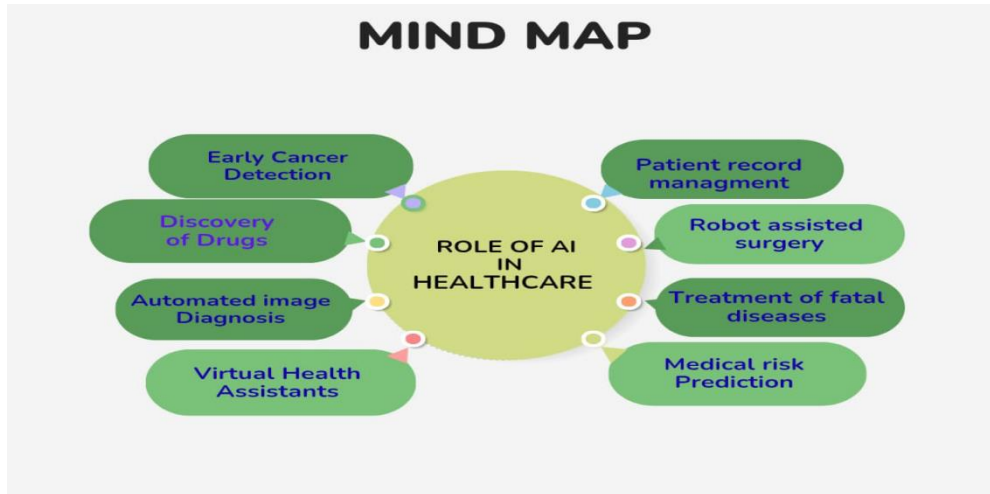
MIND MAP

ROLE OF AI IN HEALTHCARE

Early Cancer Detection

Discovery of Drugs

Automated image Diagnosis

Virtual Health Assistants

Patient record managment

Robot assisted surgery

Treatment of fatal diseases

Medical risk Prediction